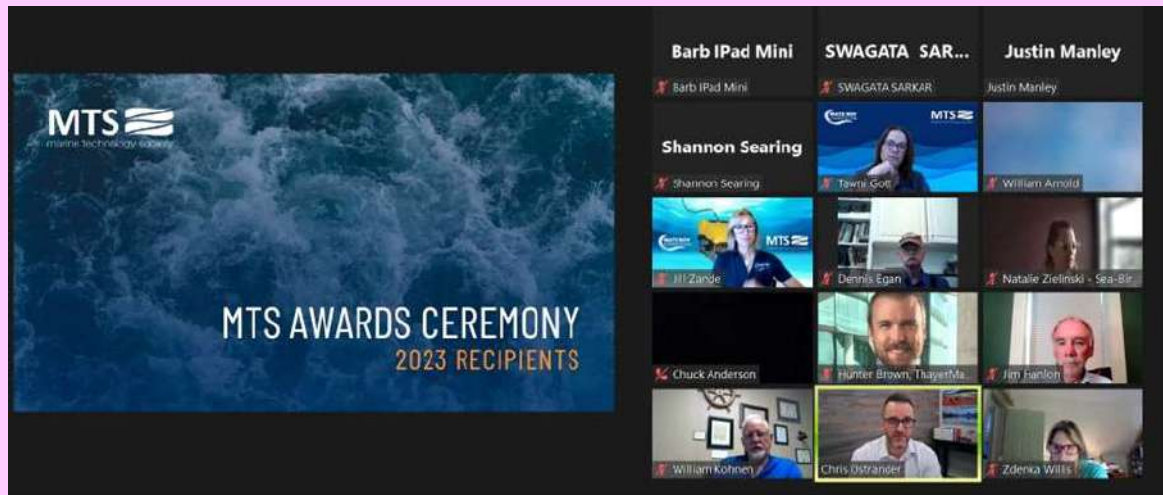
MTS
marine technology society

MTS AWARDS CEREMONY
2023 RECIPIENTS

Barb IPad Mini
Barb IPad Mini

SWAGATA SAR...
SWAGATA SARKAR

Justin Manley
Justin Manley

Shannon Searing
Shannon Searing

MTS
Tawni Gott

William Arnold

MTS
Jill Zande

Dennis Egan

Natalie Zielinski - Sea-Bir

Chuck Anderson

Hunter Brown, ThayerMa

Jim Hanlon

William Kohnen

Chris Ostrander

Zdenka Willis